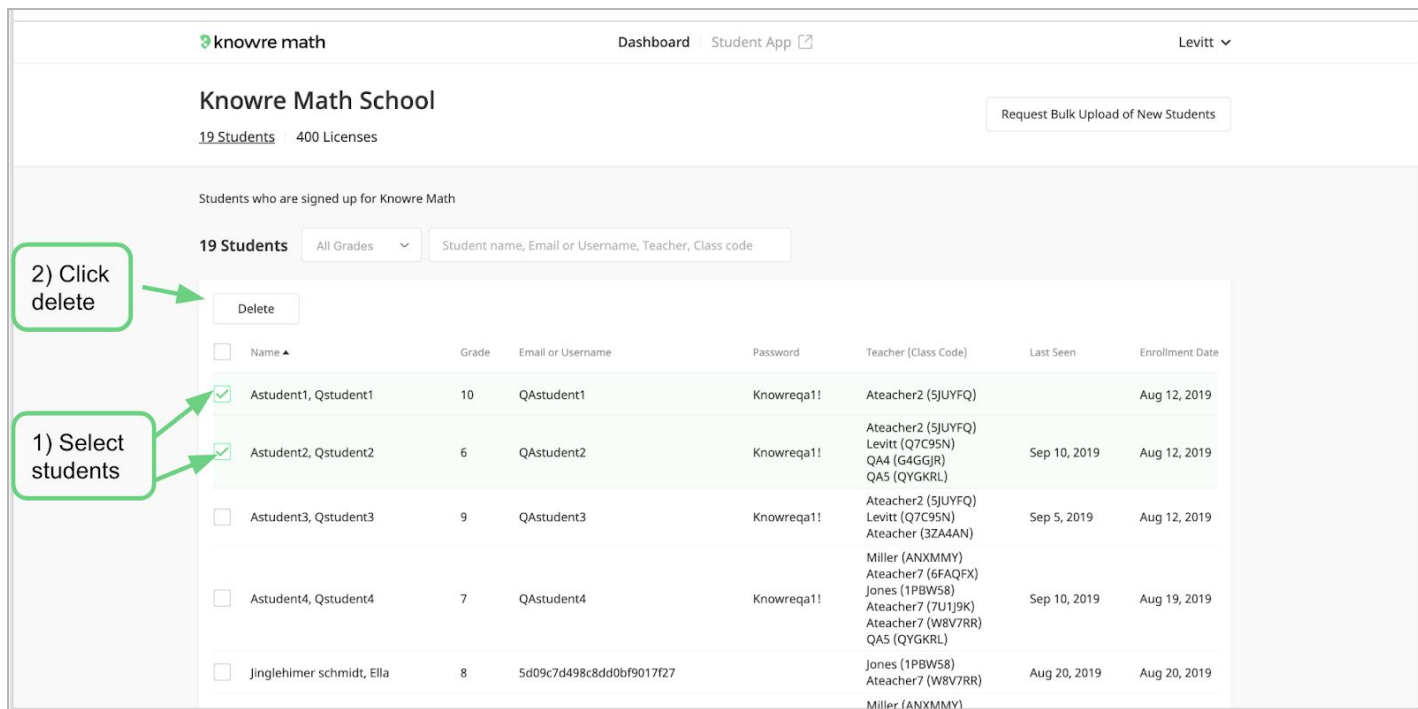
knowre math

Dashboard | Student App

Levitt

Knowre Math School

19 Students | 400 Licenses

Request Bulk Upload of New Students

Students who are signed up for Knowre Math

19 Students

All Grades

Student name, Email or Username, Teacher, Class code

2) Click delete

Delete

1) Select students

| Name ▲ | Grade | Email or Username | Password | Teacher (Class Code) | Last Seen | Enrollment Date |
|---|---|---|---|---|---|---|
| Astudent1, Qstudent1 | 10 | QAstudent1 | Knowreqa1! | Ateacher2 (5JUYFQ) | | Aug 12, 2019 |
| Astudent2, Qstudent2 | 6 | QAstudent2 | Knowreqa1! | Ateacher2 (5JUYFQ) Levitt (Q7C95N) QA4 (G4GGJR) QA5 (QYGKRL) | Sep 10, 2019 | Aug 12, 2019 |
| Astudent3, Qstudent3 | 9 | QAstudent3 | Knowreqa1! | Ateacher2 (5JUYFQ) Levitt (Q7C95N) Ateacher (3ZA4AN) | Sep 5, 2019 | Aug 12, 2019 |
| Astudent4, Qstudent4 | 7 | QAstudent4 | Knowreqa1! | Miller (ANXMMY) Ateacher7 (6FAQFX) Jones (1PBW58) Ateacher7 (7U1J9K) Ateacher7 (W8V7RR) QA5 (QYGKRL) | Sep 10, 2019 | Aug 19, 2019 |
| Jinglehimer schmidt, Ella | 8 | 5d09c7d498c8dd0bf9017f27 | | Jones (1PBW58) Ateacher7 (W8V7RR) | Aug 20, 2019 | Aug 20, 2019 |
| | | | | Miller (ANXMMY) | | |